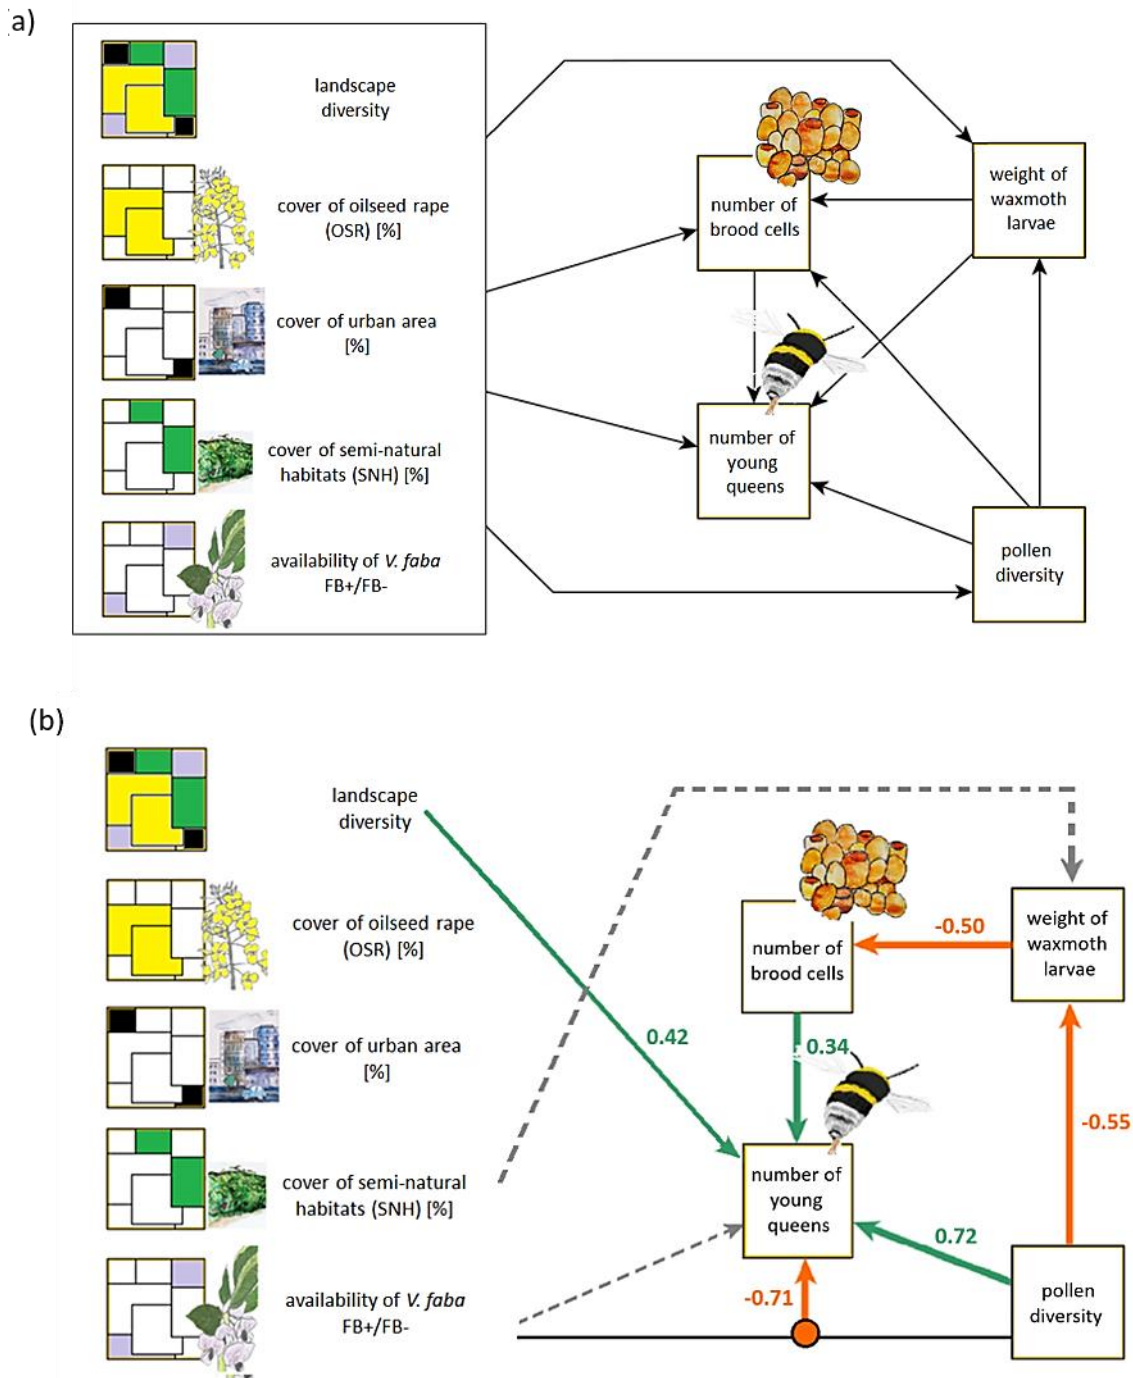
a)

landscape diversity

cover of oilseed rape (OSR) [%]

cover of urban area [%]

cover of semi-natural habitats (SNH) [%]

availability of *V. faba* FB+/FB-

number of brood cells

weight of waxmoth larvae

number of young queens

pollen diversity

(b)

landscape diversity

cover of oilseed rape (OSR) [%]

cover of urban area [%]

cover of semi-natural habitats (SNH) [%]

availability of *V. faba* FB+/FB-

number of brood cells

weight of waxmoth larvae

-0.50

0.42

0.34

-0.55

number of young queens

0.72

-0.71

pollen diversity